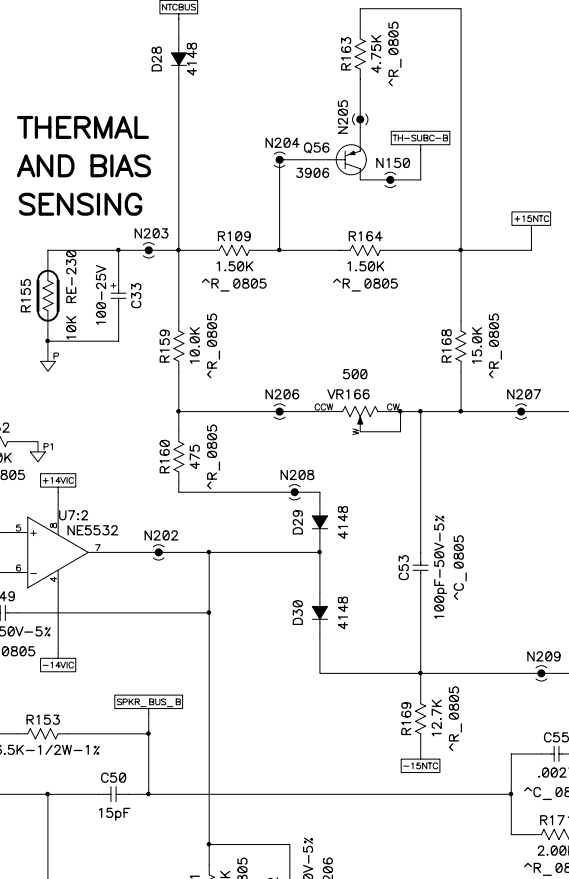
NTCBUS

D28
4148

R163
4.75K
^R_0805

N205

TH-SUBC-B

N204 Q56
3906
N150

THERMAL AND BIAS SENSING

N203
R109
1.50K
^R_0805
R164
1.50K
^R_0805
+15NTC

R155
10K RE-230
100-25V
C33
P

R159
10.0K
^R_0805

R168
15.0K
^R_0805

500
N206
VR166
CCW
CW
W
N207

2
0K
805
P1

R160
475
^R_0805

N208

+14VIC
U7:2
8
NE5532
+
-
7
4
6
N202

D29
4148

C53
100pF-50V-5%
^C_0805

D30
4148

49
50V-5%
0805
-14VIC

N209

SPKR_BUS_B
R153
5.5K-1/2W-1%

R169
12.7K
^R_0805
-15NTC

C50
15pF

C55
.002
^C_08
R17
2.00
^R_08

K
305
0V-5%
206